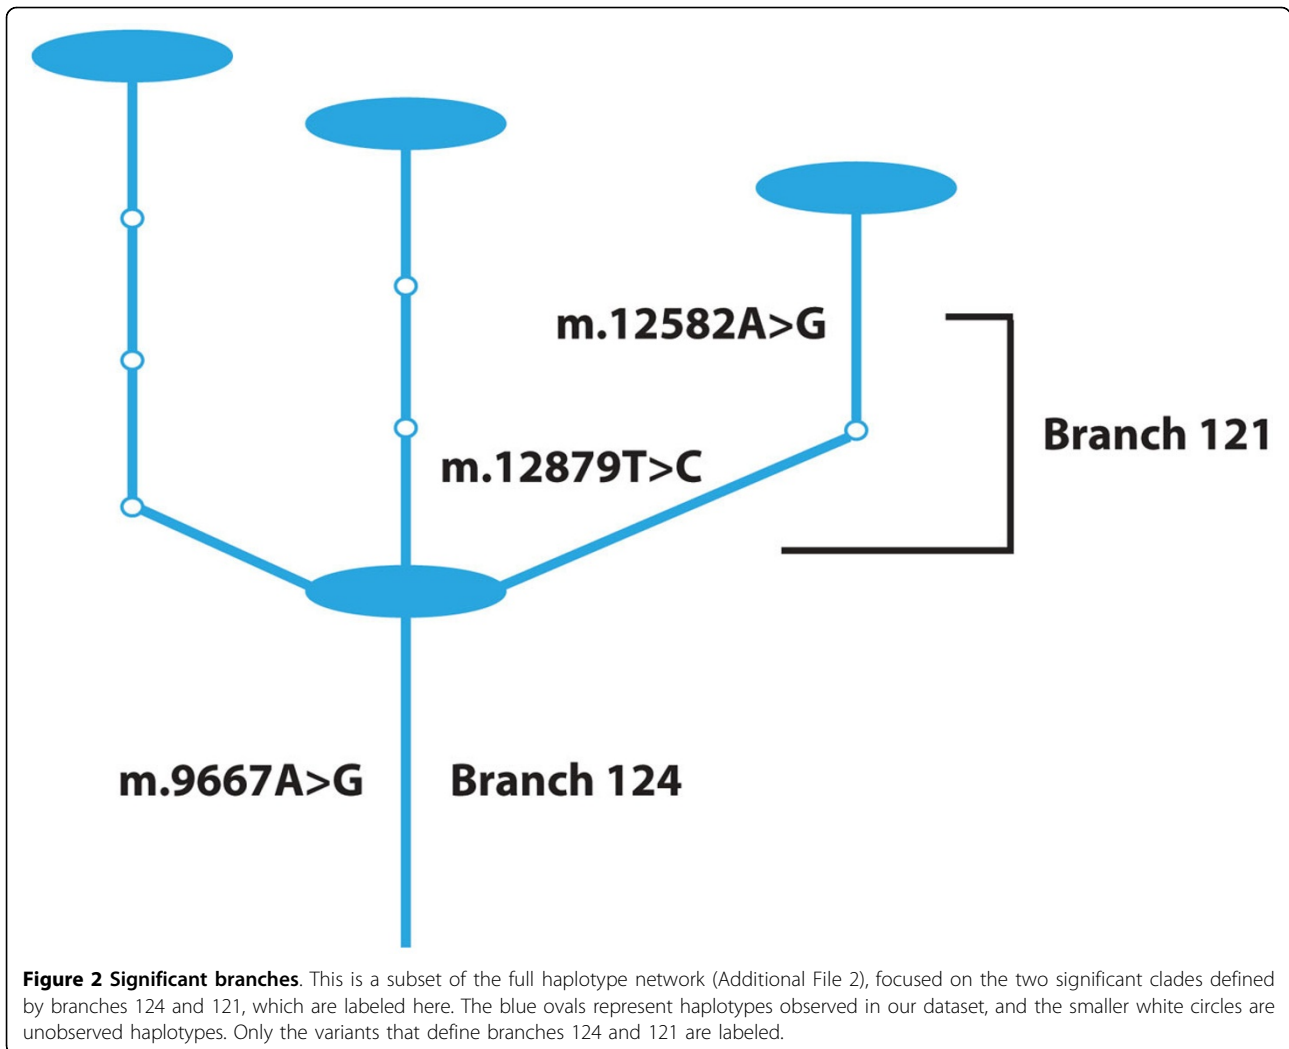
m.12582A>G

Branch 121

m.12879T>C

m.9667A>G

Branch 124

**Figure 2 Significant branches**. This is a subset of the full haplotype network (Additional File 2), focused on the two significant clades defined by branches 124 and 121, which are labeled here. The blue ovals represent haplotypes observed in our dataset, and the smaller white circles are unobserved haplotypes. Only the variants that define branches 124 and 121 are labeled.